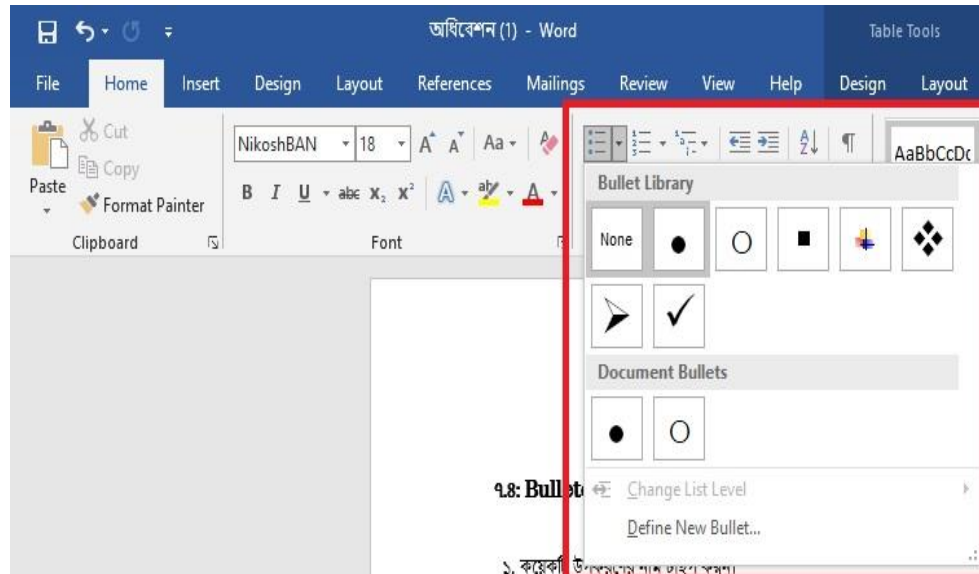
অধিবেশন (1) - Word

Table Tools

File Home Insert Design Layout References Mailings Review View Help Design Layout

Cut
Copy
Paste
Format Painter
Clipboard

NikoshBAN 18
B I U abc $x_2$ $x^2$ A
Font

AaBbCcDc

Bullet Library

None

Document Bullets

Change List Level

Define New Bullet...

৭.৪: Bullet

১. কয়েকটি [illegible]